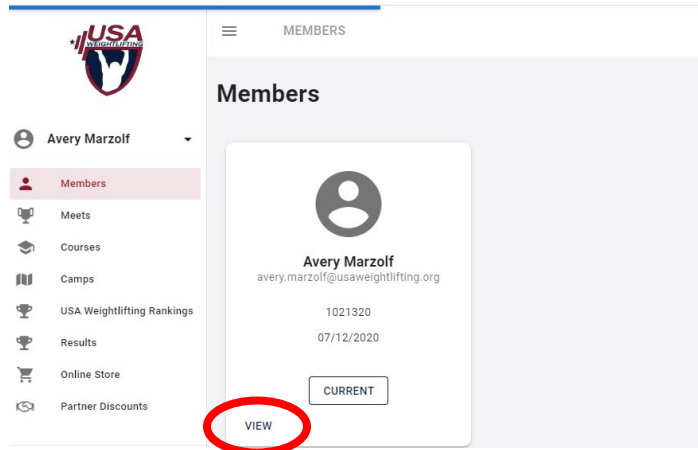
USA WEIGHTLIFTING

MEMBERS

Members

Avery Marzolf

Members

Meets

Courses

Camps

USA Weightlifting Rankings

Results

Online Store

Partner Discounts

Avery Marzolf
avery.marzolf@usaweightlifting.org

1021320

07/12/2020

CURRENT

VIEW